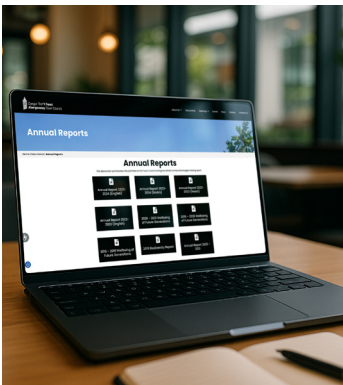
Annual Reports

Annual Reports

Annual Report 2023 - 2024 (English)

Annual Report 2023 - 2024 (Welsh)

Annual Report 2022 - 2023 (Welsh)

Annual Report 2022 - 2023 (English)

2020 - 2021 Wellbeing of Future Generations

2020 - 2021 Wellbeing of Future Generations

2019 - 2020 Wellbeing of Future Generations

2019 Biodiversity Report

Annual Report 2019 - 2020